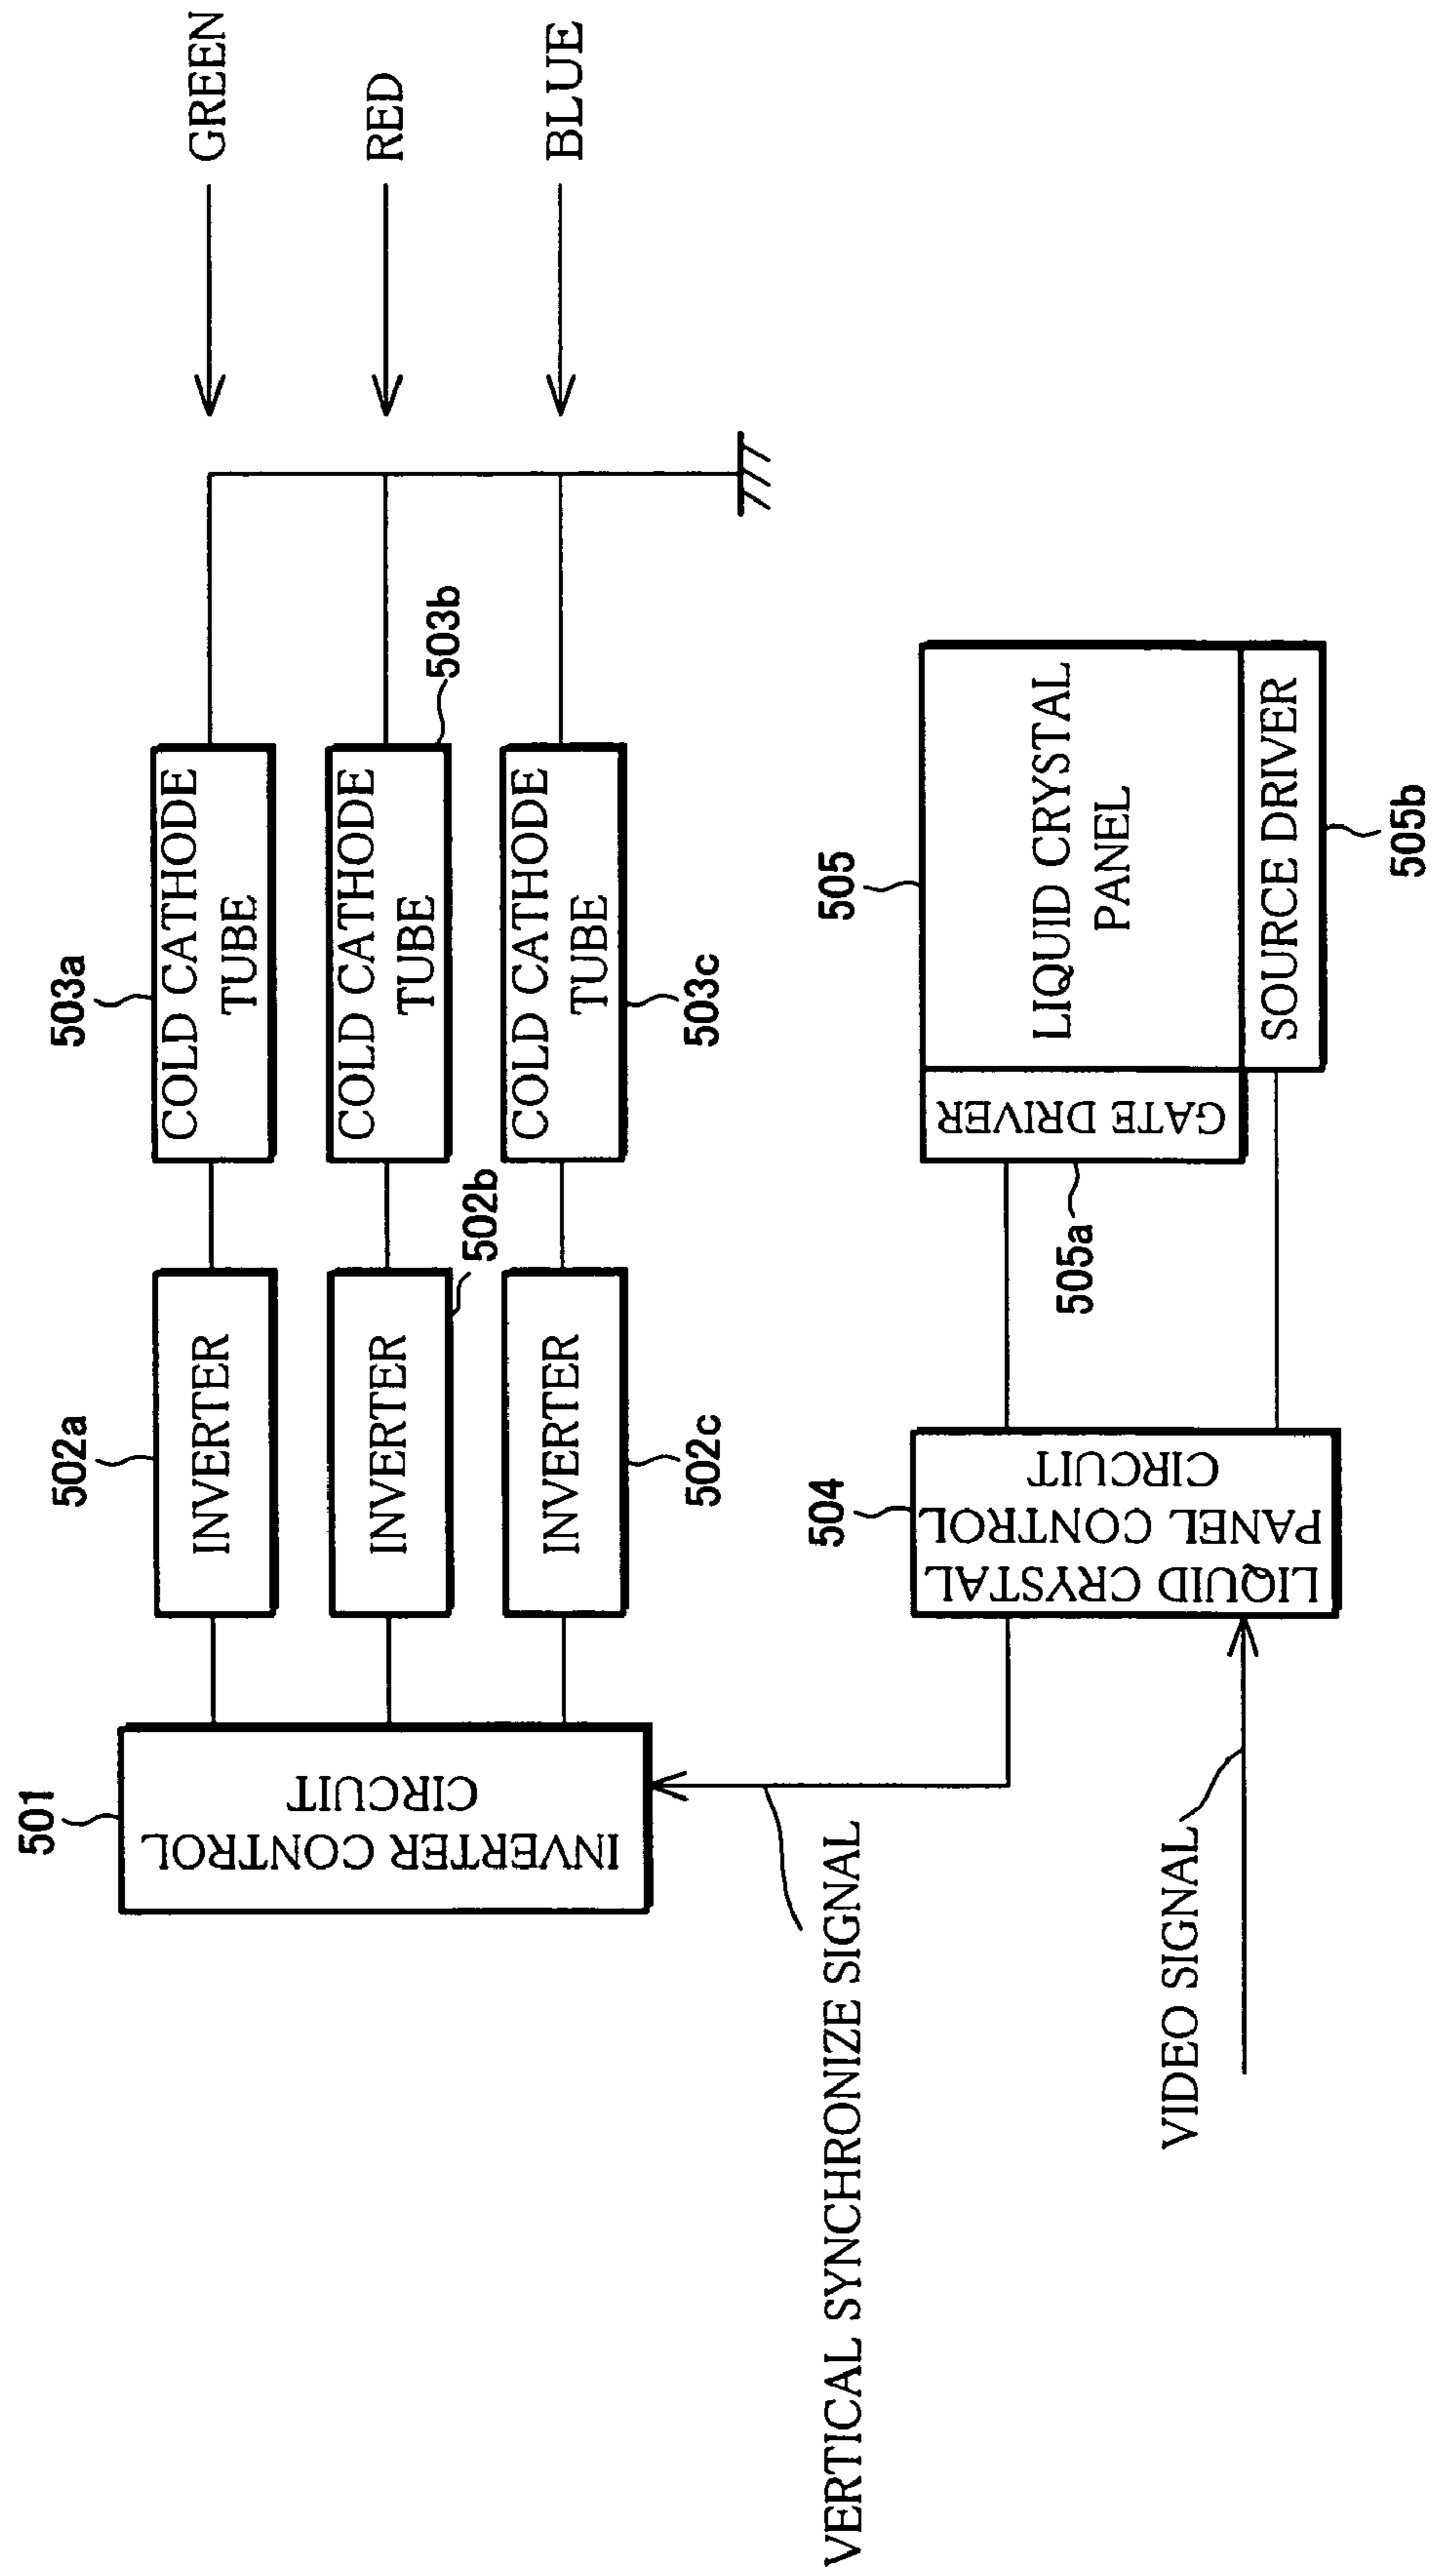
501
INVERTER CONTROL CIRCUIT

502a
INVERTER

502b
INVERTER

502c
INVERTER

503a
COLD CATHODE TUBE

503b
COLD CATHODE TUBE

503c
COLD CATHODE TUBE

GREEN

RED

BLUE

VERTICAL SYNCHRONIZE SIGNAL

504
LIQUID CRYSTAL PANEL CONTROL CIRCUIT

VIDEO SIGNAL

505
LIQUID CRYSTAL PANEL

GATE DRIVER
505a

SOURCE DRIVER
505b